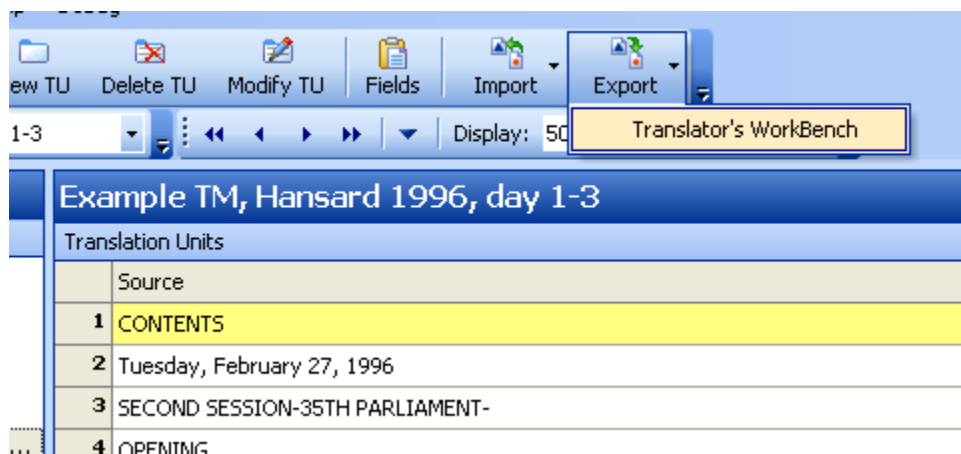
ew TU Delete TU Modify TU Fields Import Export

1-3 Display: 50

Translator's WorkBench

Example TM, Hansard 1996, day 1-3

Translation Units

| | Source |
|---|---|
| 1 | CONTENTS |
| 2 | Tuesday, February 27, 1996 |
| 3 | SECOND SESSION-35TH PARLIAMENT- |
| 4 | OPENING |